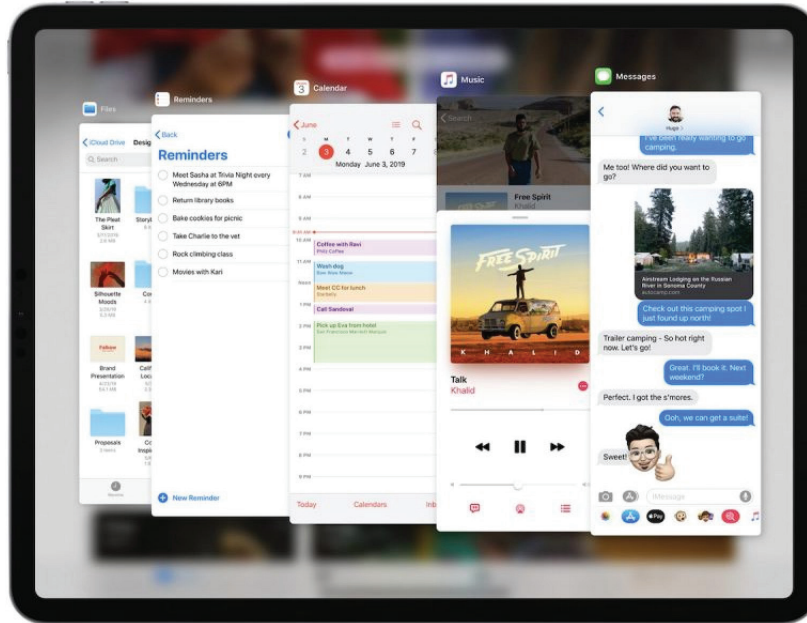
Files

Reminders

3 Calendar

Music

Messages

iCloud Drive Desig

Search

The Pearl Skirt

Story

Silhouette Moods

Co

Brand Presentation

Calif Loca

Proposals

Co Inspi

Recents

Back

Reminders

Meet Sasha at Trivia Night every Wednesday at 6PM

Return library books

Bake cookies for picnic

Take Charlie to the vet

Rock climbing class

Movies with Kari

New Reminder

June

S M T W T F S

2 3 4 5 6 7

Monday June 3, 2019

Coffee with Ravi

Wash dog

Meet CC for lunch

Call Sandoval

Pick up Eva from hotel

Today Calendars Inb

Search

Free Spirit

Khalid

FREE SPIRIT

KHALID

Talk

Khalid

Hugh

I've been really wanting to go camping.

Me too! Where did you want to go?

Airstream Lodging on the Russian River in Sonoma County

Check out this camping spot I just found up north!

Trailer camping - So hot right now. Let's go!

Great. I'll book it. Next weekend?

Perfect. I got the s'mores.

Ooh, we can get a suite!

Sweet!

iMessage

Pay